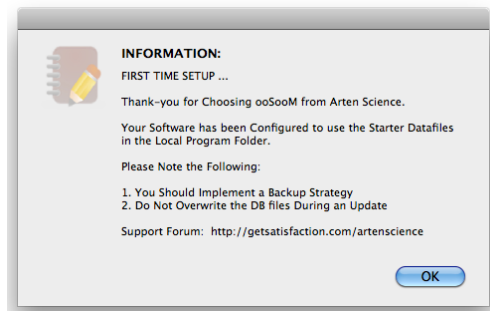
INFORMATION:

FIRST TIME SETUP ...

Thank-you for Choosing ooSooM from Arten Science.

Your Software has been Configured to use the Starter Datafiles in the Local Program Folder.

Please Note the Following:

1. You Should Implement a Backup Strategy
2. Do Not Overwrite the DB files During an Update

Support Forum: http://getsatisfaction.com/artenscience

OK